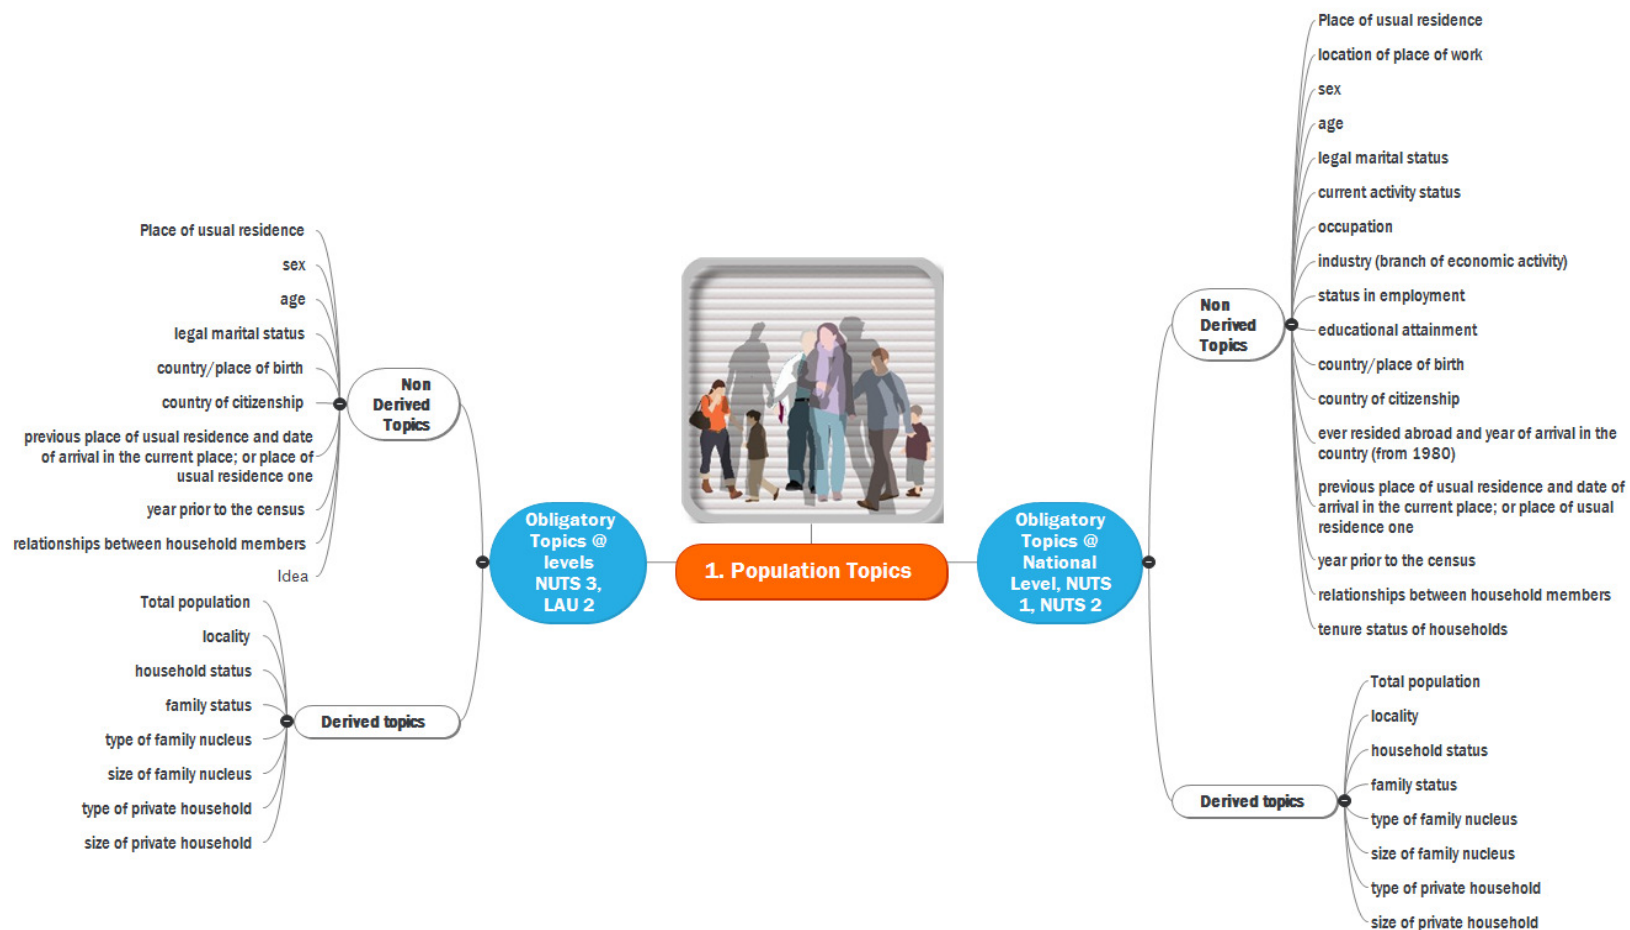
1. Population Topics

Obligatory Topics @ levels NUTS 3, LAU 2

Non Derived Topics

Place of usual residence

sex

age

legal marital status

country/place of birth

country of citizenship

previous place of usual residence and date of arrival in the current place; or place of usual residence one

year prior to the census

relationships between household members

Idea

Derived topics

Total population

locality

household status

family status

type of family nucleus

size of family nucleus

type of private household

size of private household

Obligatory Topics @ National Level, NUTS 1, NUTS 2

Non Derived Topics

Place of usual residence

location of place of work

sex

age

legal marital status

current activity status

occupation

industry (branch of economic activity)

status in employment

educational attainment

country/place of birth

country of citizenship

ever resided abroad and year of arrival in the country (from 1980)

previous place of usual residence and date of arrival in the current place; or place of usual residence one

year prior to the census

relationships between household members

tenure status of households

Derived topics

Total population

locality

household status

family status

type of family nucleus

size of family nucleus

type of private household

size of private household